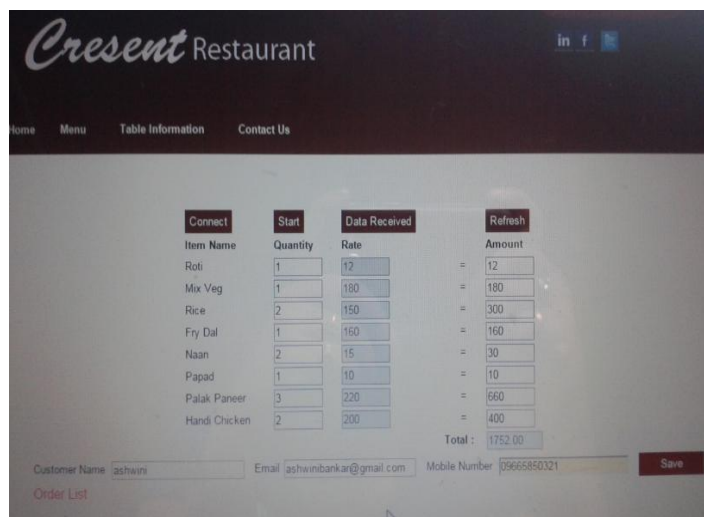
Cresent Restaurant

in f

ome Menu Table Information Contact Us

Connect Start Data Received Refresh

| Item Name | Quantity | Rate | | Amount |
|---|---|---|---|---|
| Roti | 1 | 12 | = | 12 |
| Mix Veg | 1 | 180 | = | 180 |
| Rice | 2 | 150 | = | 300 |
| Fry Dal | 1 | 160 | = | 160 |
| Naan | 2 | 15 | = | 30 |
| Papad | 1 | 10 | = | 10 |
| Palak Paneer | 3 | 220 | = | 660 |
| Handi Chicken | 2 | 200 | = | 400 |
| | | | Total : | 1752.00 |

Customer Name ashwini Email ashwinibankar@gmail.com Mobile Number 09665850321 Save

Order List